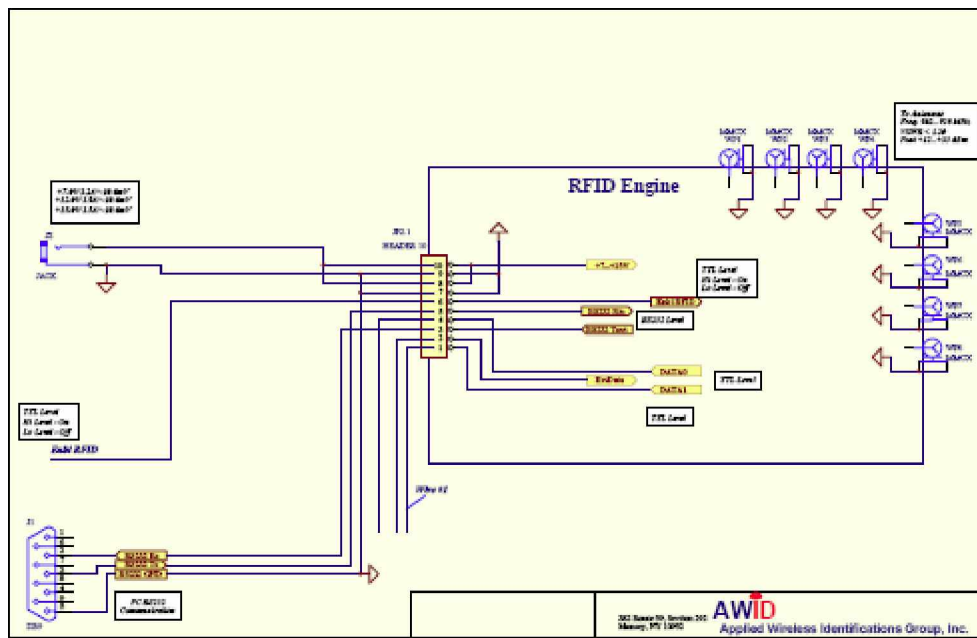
RFID Engine

To Antenna
Freq. 902...928 MHz
VSWR < 1.5:1
Pout +21...+33 dBm

MMCX
W01

MMCX
W02

MMCX
W03

MMCX
W04

+7.0V(1.2A)<=10.0mV
+12.0V(1A)<=10.0mV
+15.0V(1A)<=10.0mV

J2
JACK

JC1
HEADER 10

10
9
8
7
6
5
4
3
2
1

+7...+15V

TTL Level
Hi Level = On
Lo Level = Off

Enbl RFID

RS232 Rx
RS232 Level
RS232 Tx

DATA0
RxData
DATA1
TTL Level

TTL Level

TTL Level
Hi Level = On
Lo Level = Off

Enbl RFID

Wire #1

J1
1
2
3
4
5
6
7
8
9
DB9

RS232 Rx
RS232 Tx
Enbl RFID

PC RS232
Communication

W01
MMCX
W02
MMCX
W03
MMCX
W04
MMCX

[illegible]
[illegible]

AWID
Applied Wireless Identifications Group, Inc.